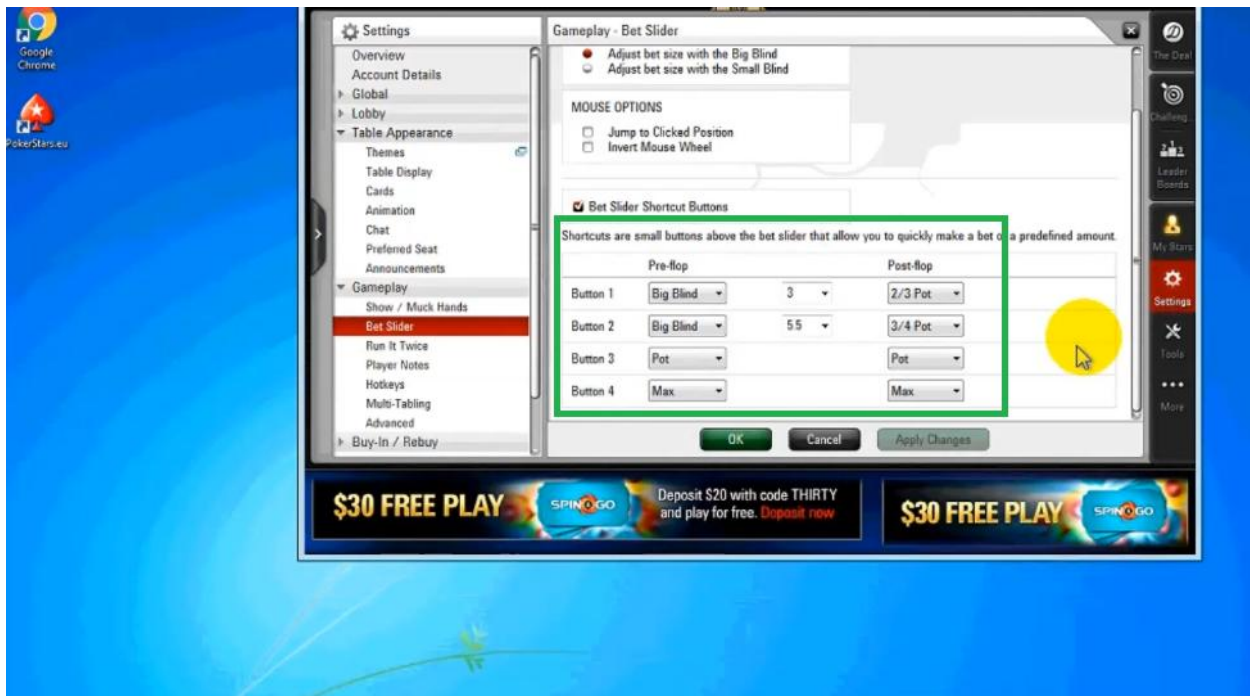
Google Chrome

PokerStars.eu

Settings
Overview
Account Details
Global
Lobby
Table Appearance
Themes
Table Display
Cards
Animation
Chat
Preferred Seat
Announcements
Gameplay
Show / Muck Hands
Bet Slider
Run It Twice
Player Notes
Hotkeys
Multi-Tabling
Advanced
Buy-In / Rebuy

Gameplay - Bet Slider

Adjust bet size with the Big Blind
Adjust bet size with the Small Blind

MOUSE OPTIONS
Jump to Clicked Position
Invert Mouse Wheel

Bet Slider Shortcut Buttons

Shortcuts are small buttons above the bet slider that allow you to quickly make a bet o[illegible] a predefined amount.

| | Pre-flop | | Post-flop |
|---|---|---|---|
| Button 1 | Big Blind | 3 | 2/3 Pot |
| Button 2 | Big Blind | 5.5 | 3/4 Pot |
| Button 3 | Pot | | Pot |
| Button 4 | Max | | Max |

OK Cancel Apply Changes

The Deal
Challeng
Leader Boards
My Stars
Settings
Tools
More

$30 FREE PLAY SPIN GO
Deposit $20 with code THIRTY and play for free. Deposit now
$30 FREE PLAY SPIN GO